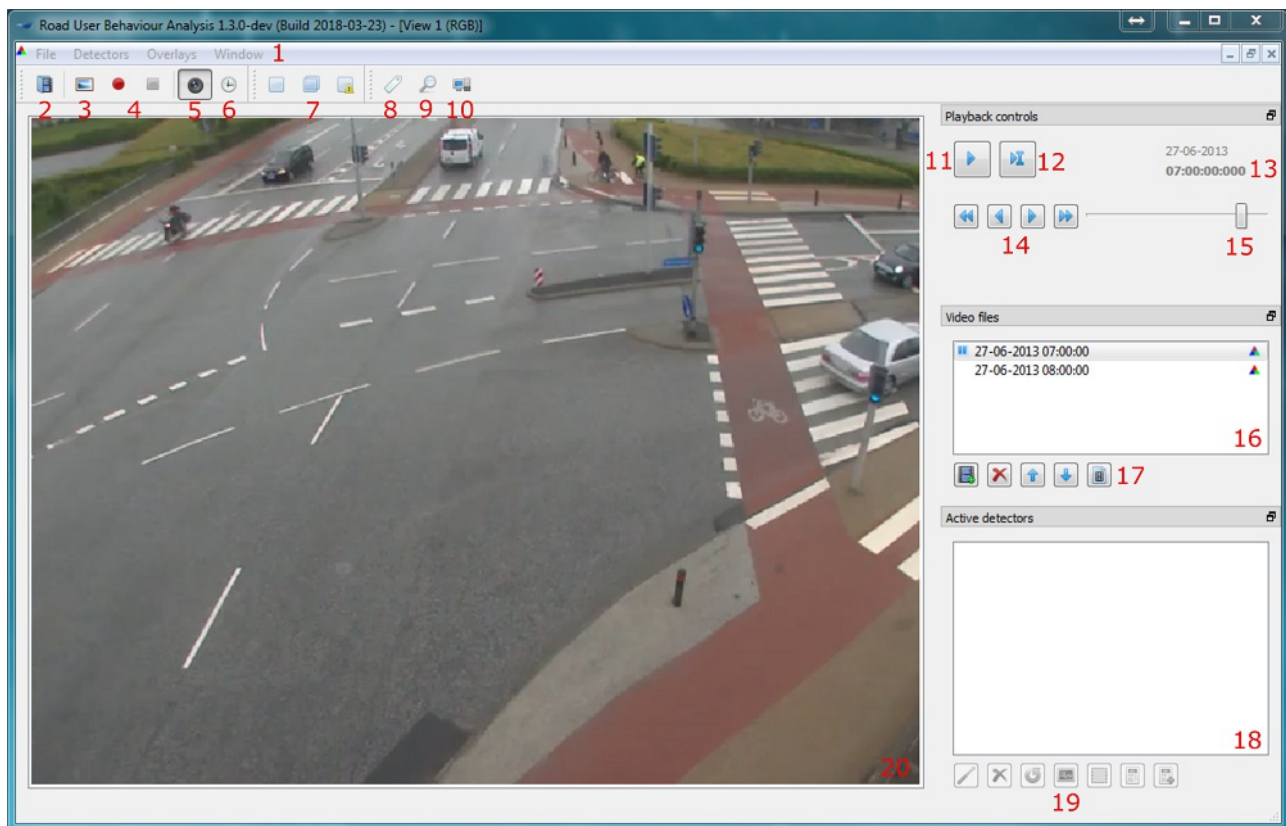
Road User Behaviour Analysis 1.3.0-dev (Build 2018-03-23) - [View 1 (RGB)]

File Detectors Overlays Window 1

2 3 4 5 6 7 8 9 10

Playback controls

11 12

27-06-2013
07:00:00:000 13

14 15

Video files

27-06-2013 07:00:00
27-06-2013 08:00:00

16

17

Active detectors

18

19

20